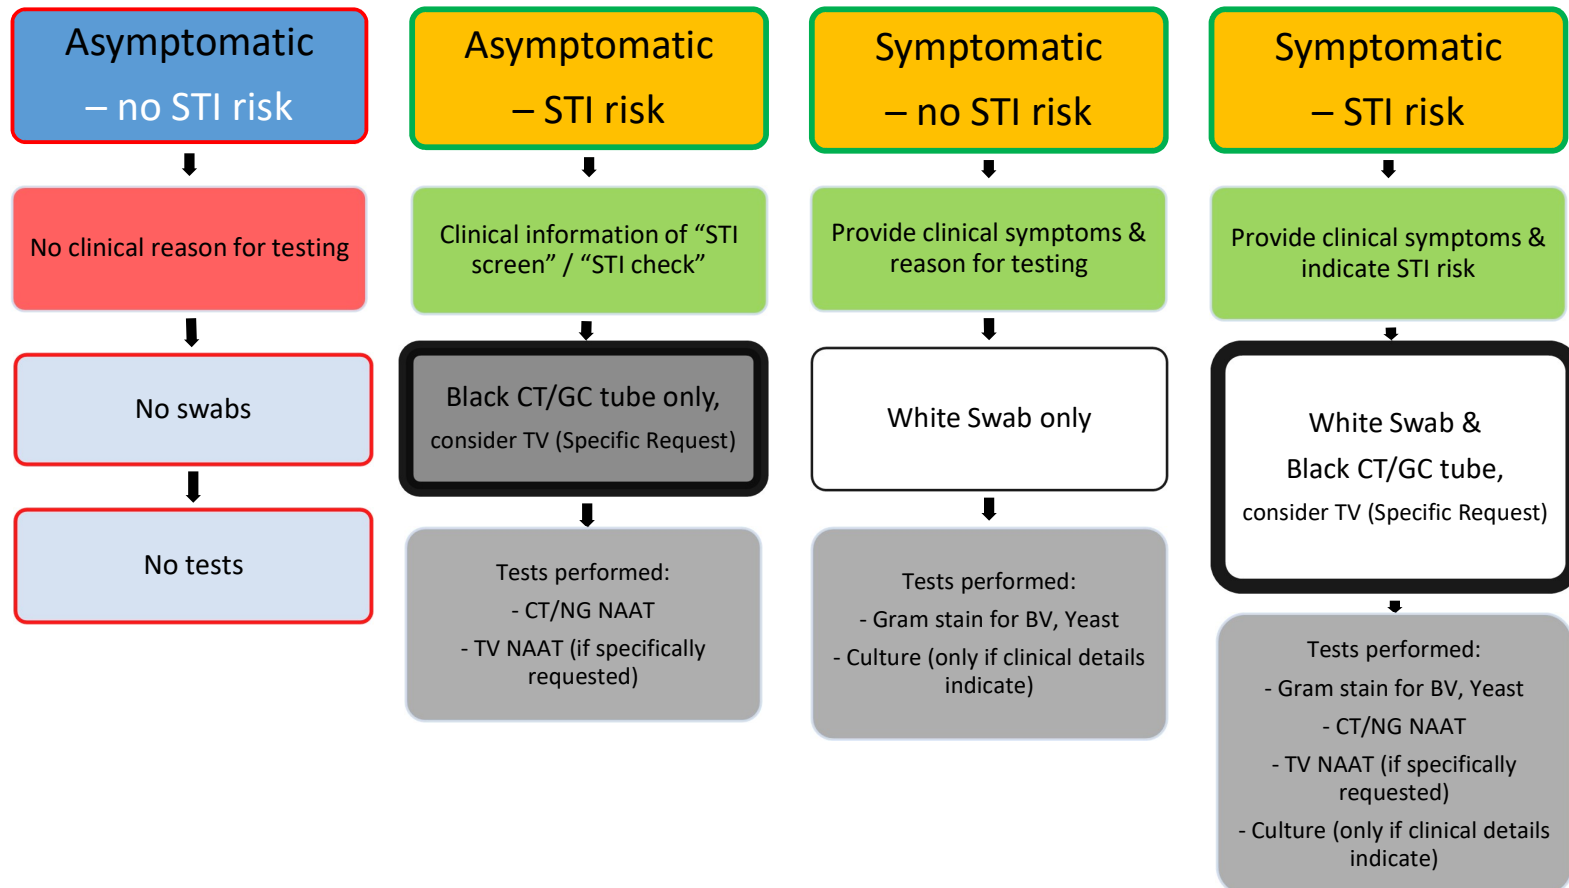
Asymptomatic – no STI risk

No clinical reason for testing

No swabs

No tests

Asymptomatic – STI risk

Clinical information of “STI screen” / “STI check”

Black CT/GC tube only,
consider TV (Specific Request)

Tests performed:
- CT/NG NAAT
- TV NAAT (if specifically requested)

Symptomatic – no STI risk

Provide clinical symptoms & reason for testing

White Swab only

Tests performed:
- Gram stain for BV, Yeast
- Culture (only if clinical details indicate)

Symptomatic – STI risk

Provide clinical symptoms & indicate STI risk

White Swab &
Black CT/GC tube,
consider TV (Specific Request)

Tests performed:
- Gram stain for BV, Yeast
- CT/NG NAAT
- TV NAAT (if specifically requested)
- Culture (only if clinical details indicate)